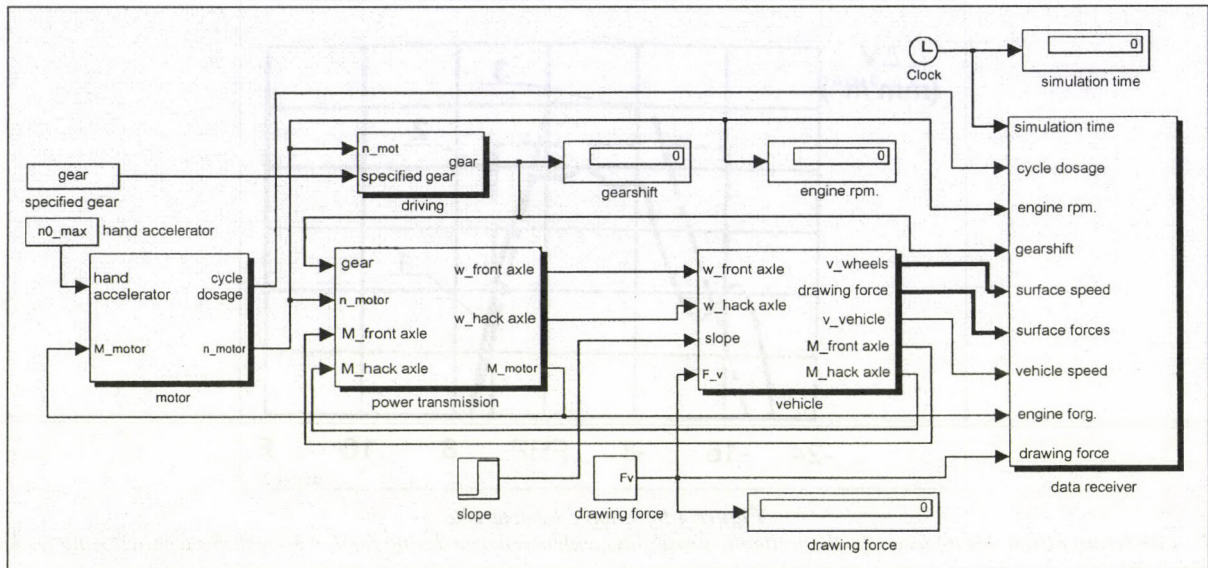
Clock

0

simulation time

simulation time

cycle dosage

engine rpm.

gearshift

surface speed

surface forces

vehicle speed

engine forg.

drawing force

data receiver

gear

specified gear

n_mot

specified gear

gear

driving

0

gearshift

0

engine rpm.

n0_max hand accelerator

hand accelerator

cycle dosage

M_motor

n_motor

motor

gear

n_motor

M_front axle

M_hack axle

w_front axle

w_hack axle

M_motor

power transmission

w_front axle

w_hack axle

slope

F_v

v_wheels

drawing force

v_vehicle

M_front axle

M_hack axle

vehicle

slope

Fv

drawing force

0

drawing force